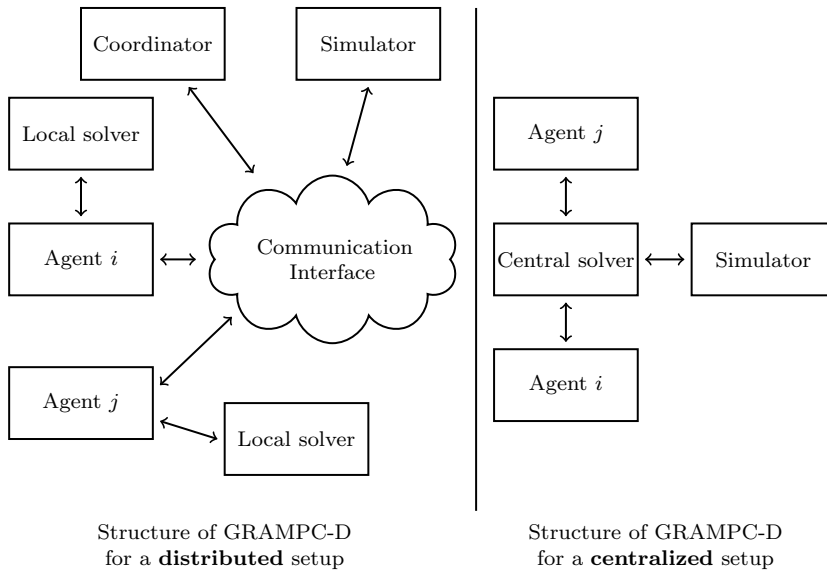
Coordinator

Simulator

Local solver

Communication Interface

Agent $i$

Agent $j$

Local solver

Structure of GRAMPC-D for a **distributed** setup

Agent $j$

Central solver

Simulator

Agent $i$

Structure of GRAMPC-D for a **centralized** setup